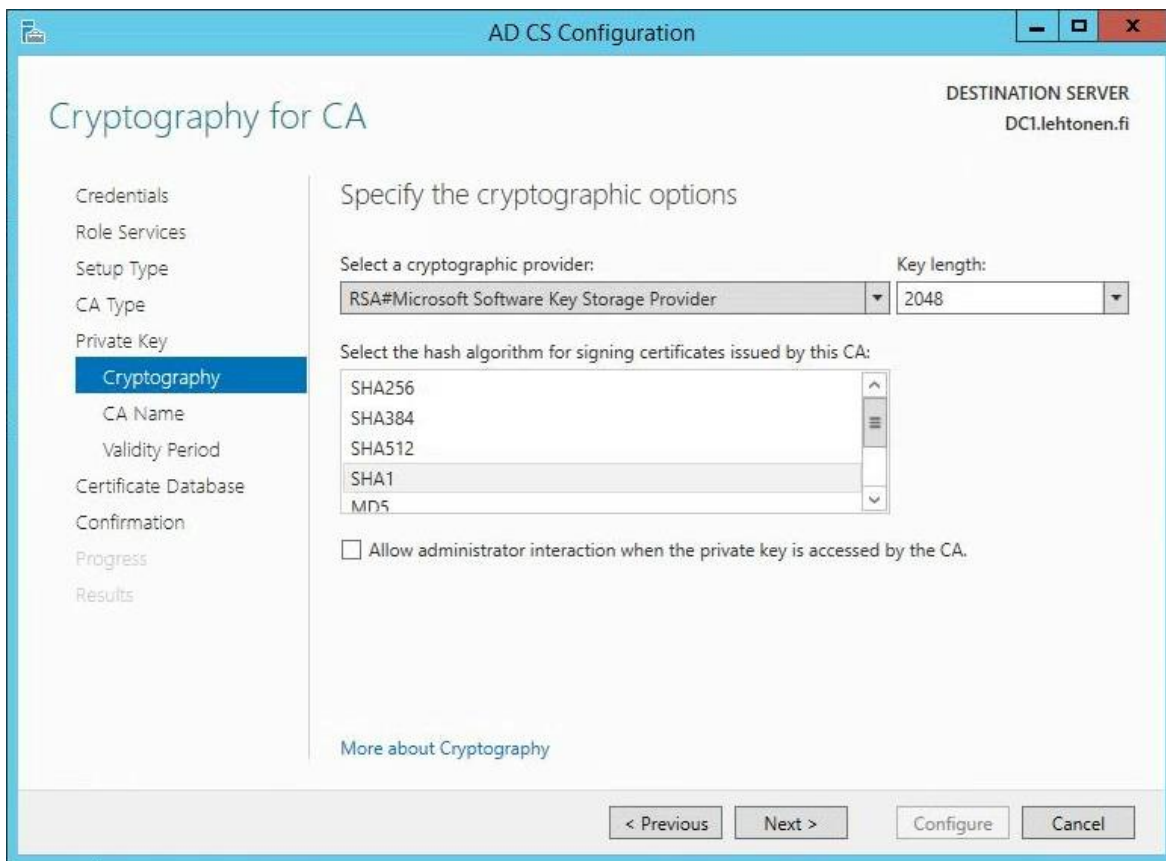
AD CS Configuration

Cryptography for CA

DESTINATION SERVER
DC1.lehtonen.fi

Credentials
Role Services
Setup Type
CA Type
Private Key
Cryptography
CA Name
Validity Period
Certificate Database
Confirmation
Progress
Results

Specify the cryptographic options

Select a cryptographic provider:
RSA#Microsoft Software Key Storage Provider

Key length:
2048

Select the hash algorithm for signing certificates issued by this CA:
SHA256
SHA384
SHA512
SHA1
MD5

Allow administrator interaction when the private key is accessed by the CA.

More about Cryptography

< Previous
Next >
Configure
Cancel